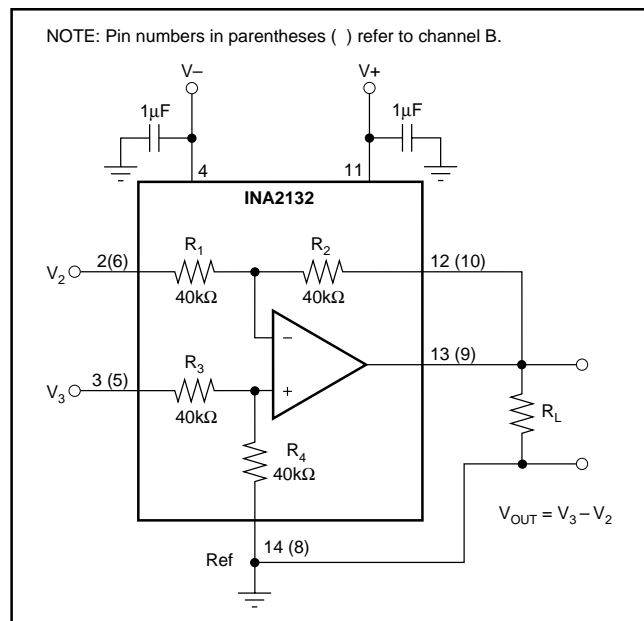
NOTE: Pin numbers in parentheses ( ) refer to channel B.

V–

V+

1μF

1μF

4

11

INA2132

$R_1$

$R_2$

$V_2$

2(6)

40kΩ

40kΩ

12 (10)

–

$R_3$

13 (9)

$V_3$

3 (5)

40kΩ

+

$R_L$

$R_4$

40kΩ

$V_{OUT} = V_3 – V_2$

Ref

14 (8)